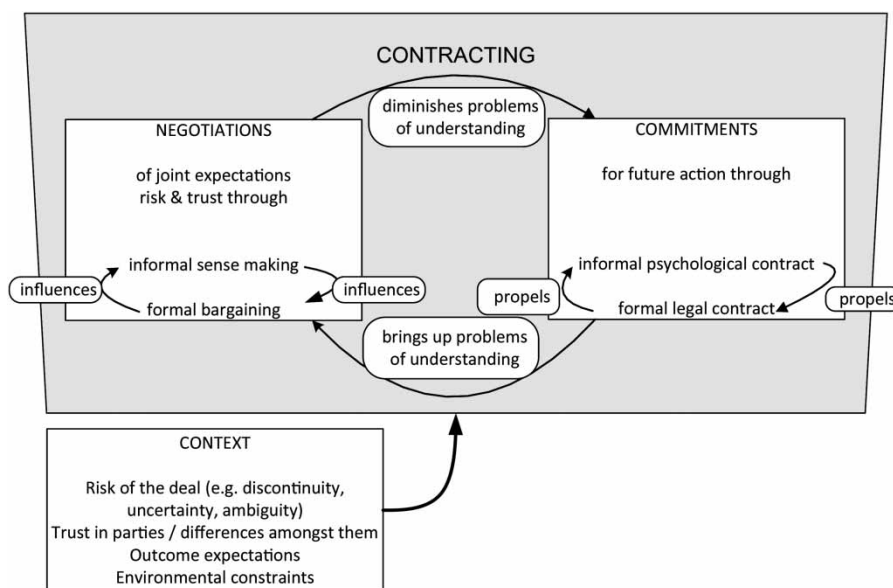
CONTRACTING

diminishes problems of understanding

NEGOTIATIONS

of joint expectations risk & trust through

informal sense making

influences

influences

formal bargaining

COMMITMENTS

for future action through

informal psychological contract

propels

formal legal contract

propels

brings up problems of understanding

CONTEXT

Risk of the deal (e.g. discontinuity, uncertainty, ambiguity)
Trust in parties / differences amongst them
Outcome expectations
Environmental constraints